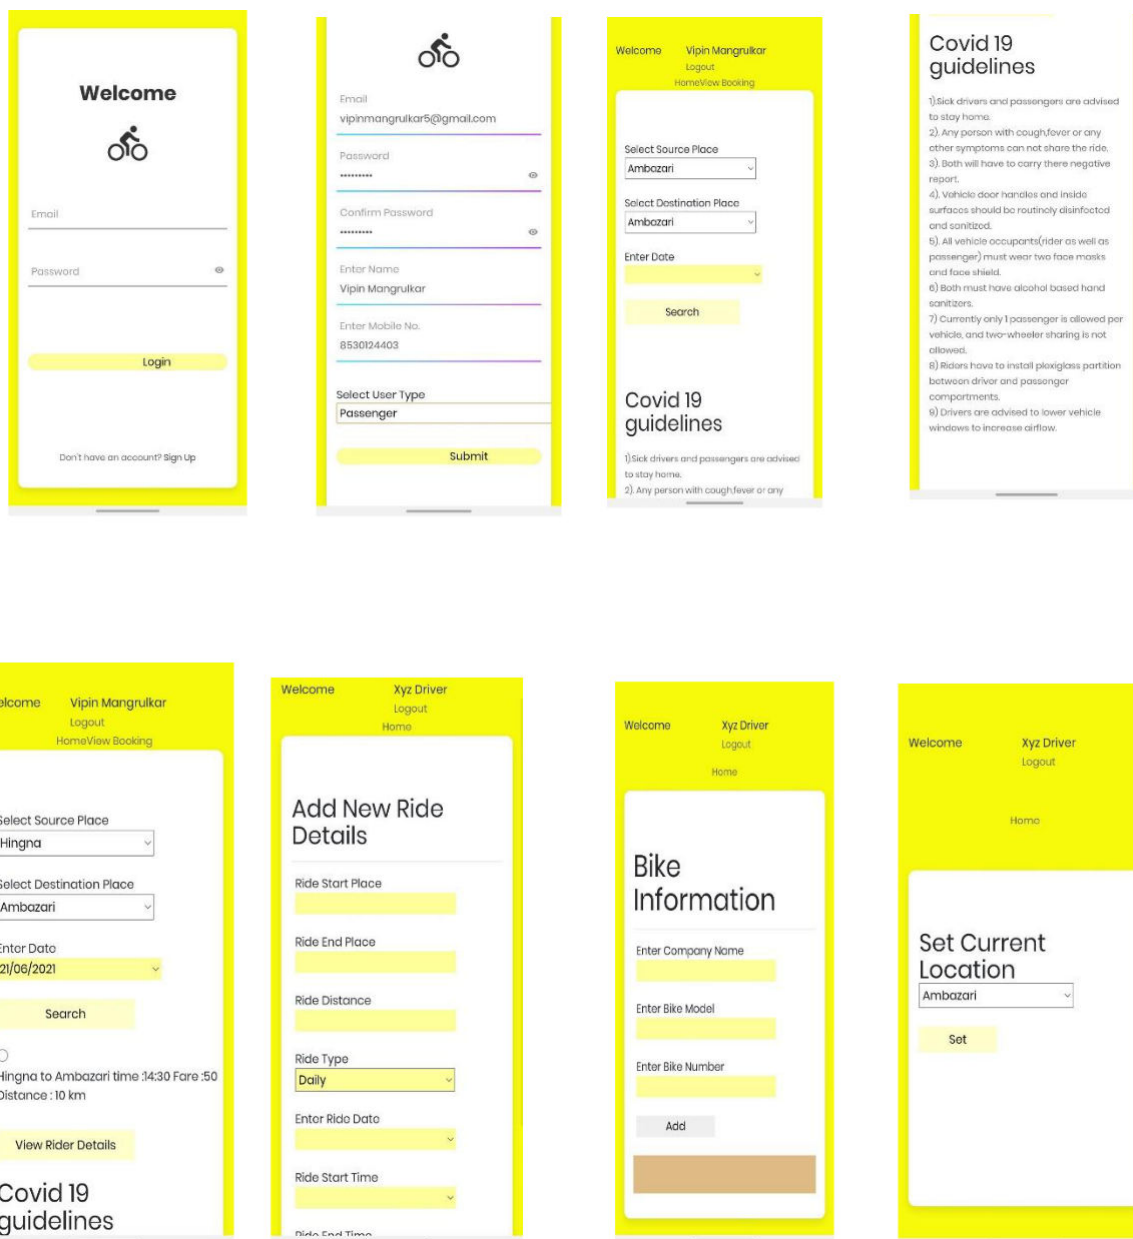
Welcome

Email

Password

Login

Don't have an account? Sign Up

Email
vipinmangrulkar5@gmail.com

Password
•••••••••

Confirm Password
•••••••••

Enter Name
Vipin Mangrulkar

Enter Mobile No.
8530124403

Select User Type
Passenger

Submit

Welcome Vipin Mangrulkar
Logout
HomeView Booking

Select Source Place
Ambazari

Select Destination Place
Ambazari

Enter Date

Search

Covid 19 guidelines

1)Sick drivers and passengers are advised to stay home.
2). Any person with cough,fever or any

Covid 19 guidelines

1)Sick drivers and passengers are advised to stay home.
2). Any person with cough,fever or any other symptoms can not share the ride.
3). Both will have to carry there negative report.
4). Vehicle door handles and inside surfaces should be routinely disinfected and sanitized.
5). All vehicle occupants(rider as well as passenger) must wear two face masks and face shield.
6) Both must have alcohol based hand sanitizers.
7) Currently only 1 passenger is allowed per vehicle, and two-wheeler sharing is not allowed.
8) Riders have to install plexiglass partition between driver and passenger compartments.
9) Drivers are advised to lower vehicle windows to increase airflow.

elcome Vipin Mangrulkar
Logout
HomeView Booking

Select Source Place
Hingna

Select Destination Place
Ambazari

Enter Date
21/06/2021

Search

Hingna to Ambazari time :14:30 Fare :50
Distance : 10 km

View Rider Details

Covid 19 guidelines

Welcome Xyz Driver
Logout
Home

Add New Ride Details

Ride Start Place

Ride End Place

Ride Distance

Ride Type
Daily

Enter Ride Date

Ride Start Time

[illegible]

Welcome Xyz Driver
Logout
Home

Bike Information

Enter Company Name

Enter Bike Model

Enter Bike Number

Add

Welcome Xyz Driver
Logout

Home

Set Current Location
Ambazari

Set